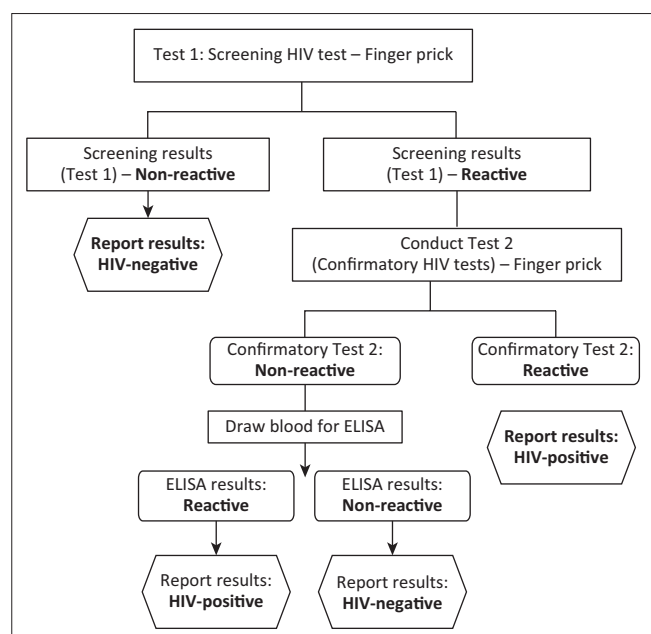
Test 1: Screening HIV test – Finger prick

Screening results (Test 1) – **Non-reactive**

Screening results (Test 1) – **Reactive**

**Report results: HIV-negative**

Conduct Test 2 (Confirmatory HIV tests) – Finger prick

Confirmatory Test 2: **Non-reactive**

Confirmatory Test 2: **Reactive**

Draw blood for ELISA

**Report results: HIV-positive**

ELISA results: **Reactive**

ELISA results: **Non-reactive**

Report results: **HIV-positive**

Report results: **HIV-negative**